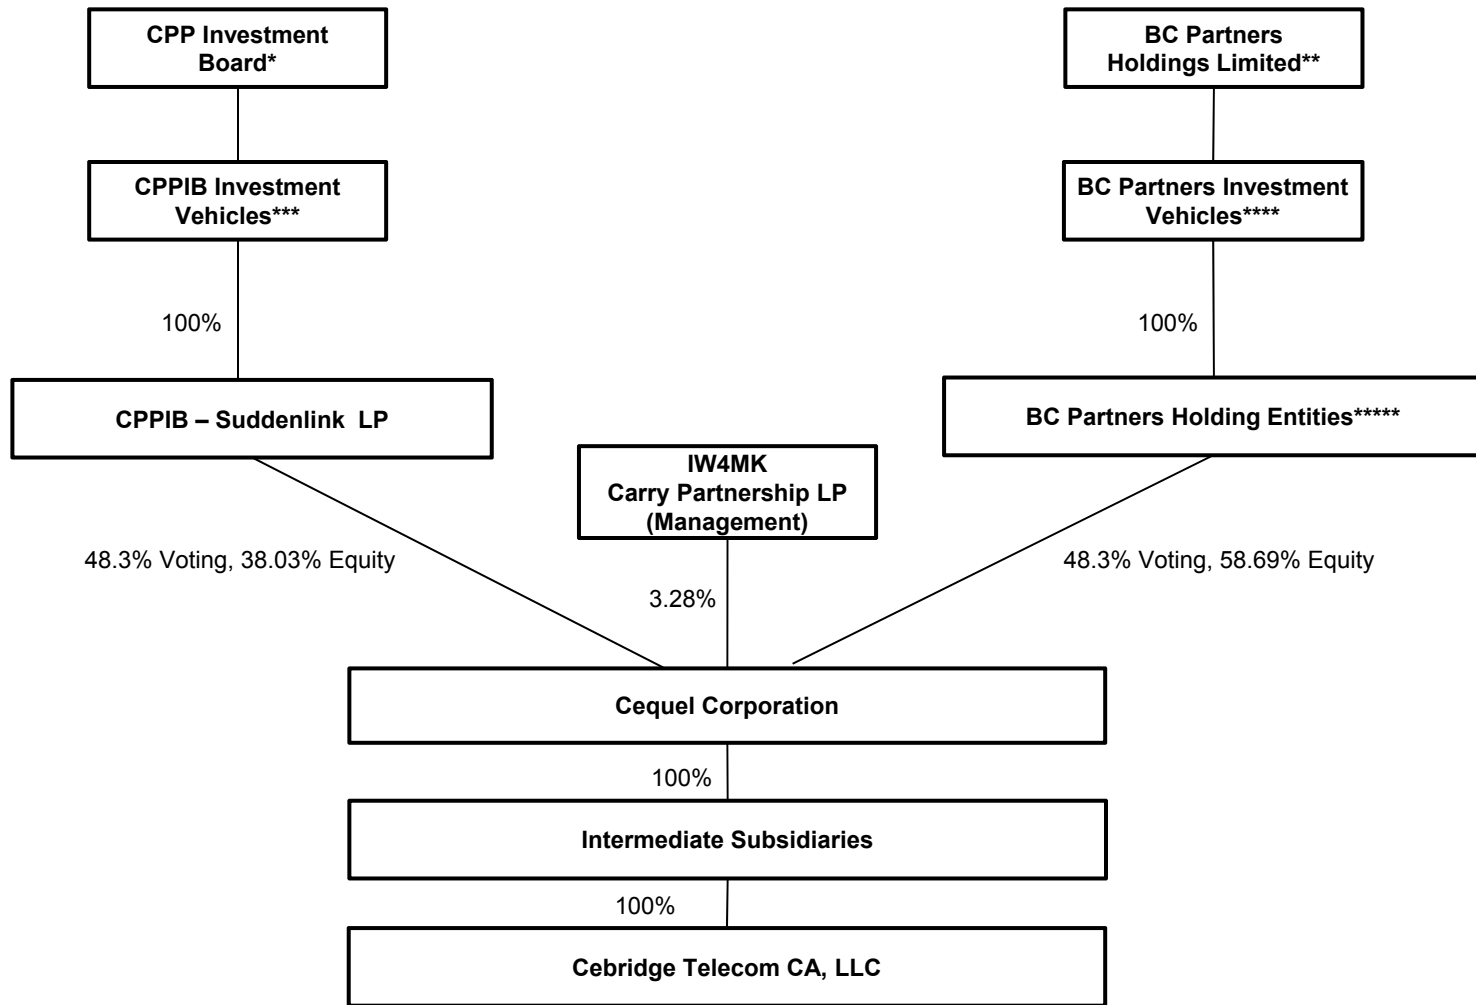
CPP Investment Board*

BC Partners Holdings Limited**

CPPIB Investment Vehicles***

BC Partners Investment Vehicles****

100%

100%

CPPIB – Suddenlink LP

BC Partners Holding Entities*****

IW4MK Carry Partnership LP (Management)

48.3% Voting, 38.03% Equity

3.28%

48.3% Voting, 58.69% Equity

Cequel Corporation

100%

Intermediate Subsidiaries

100%

Cebridge Telecom CA, LLC